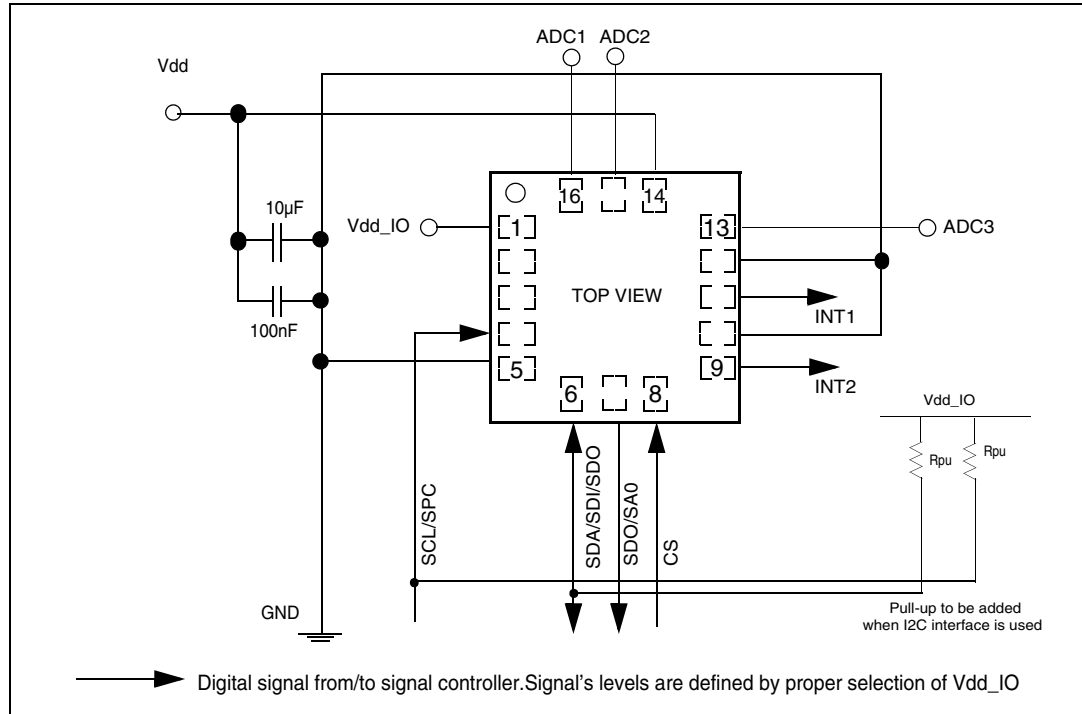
ADC1 ADC2

Vdd

16 14

10µF

Vdd_IO

1

13

ADC3

TOP VIEW

INT1

100nF

5

9

INT2

6 8

Vdd_IO

Rpu Rpu

SCL/SPC

SDA/SDI/SDO

SDO/SA0

CS

GND

Pull-up to be added when I2C interface is used

Digital signal from/to signal controller.Signal's levels are defined by proper selection of Vdd_IO